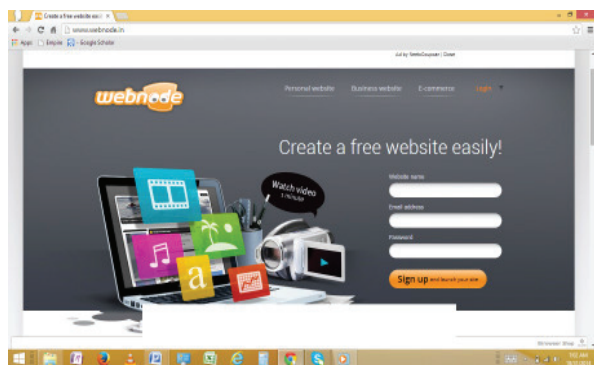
Create a free website ea ×

www.webnode.in

Apps Empire Google Scholar

Ad by WebCoupon | Close

webnode

Personal website Business website E-commerce Login

Create a free website easily!

Watch video 1 minute

Website name

Email address

Password

Sign up and launch your site

a

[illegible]